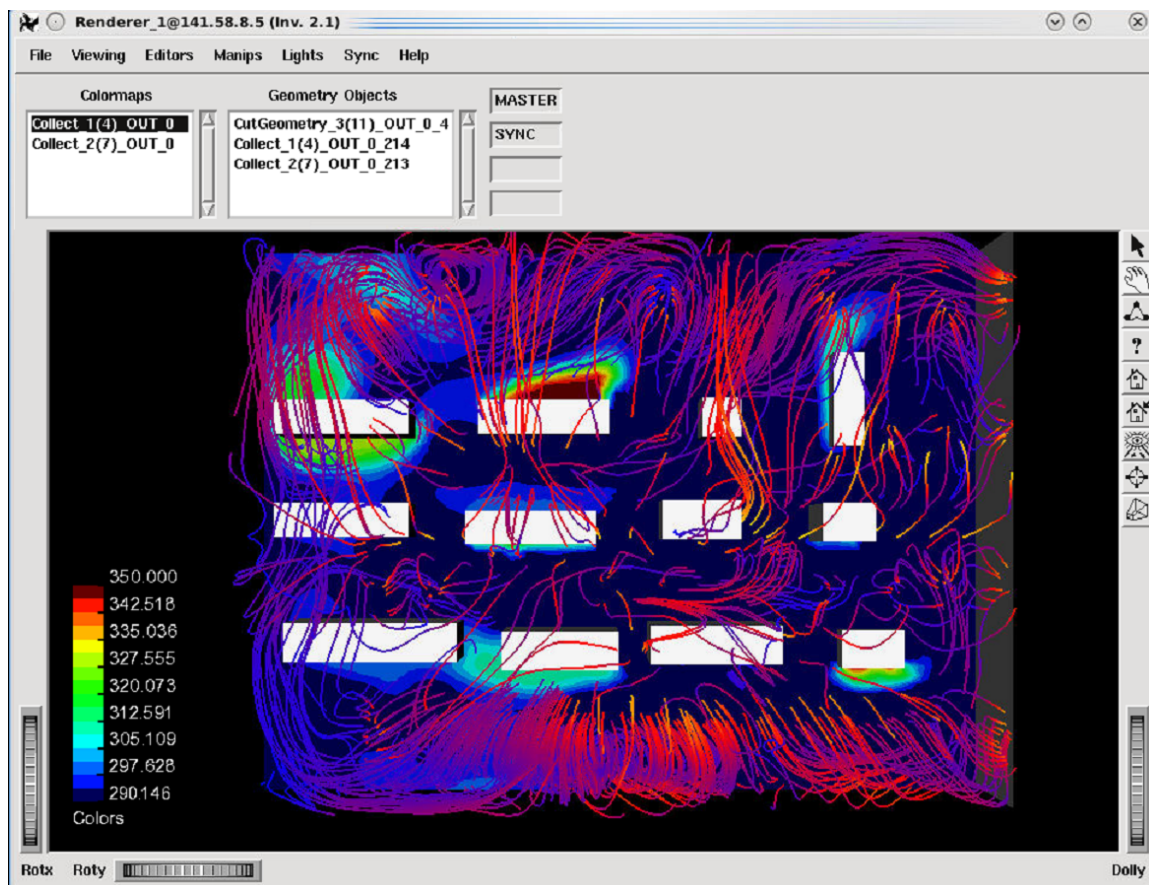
Renderer_1@141.58.8.5 (Inv. 2.1)

File Viewing Editors Manips Lights Sync Help

Colormaps
Collect_1(4)_OUT_0
Collect_2(7)_OUT_0

Geometry Objects
CutGeometry_3(11)_OUT_0_4
Collect_1(4)_OUT_0_214
Collect_2(7)_OUT_0_213

MASTER
SYNC

?

350.000
342.518
335.036
327.555
320.073
312.591
305.109
297.628
290.146
Colors

Rotx Roty Dolly